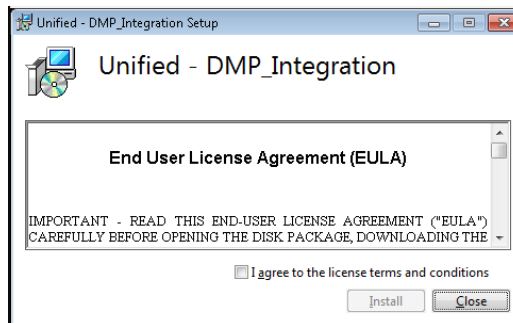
Unified - DMP_Integration Setup

Unified - DMP_Integration

End User License Agreement (EULA)

IMPORTANT - READ THIS END-USER LICENSE AGREEMENT ("EULA") CAREFULLY BEFORE OPENING THE DISK PACKAGE, DOWNLOADING THE

I agree to the license terms and conditions

Install

Close